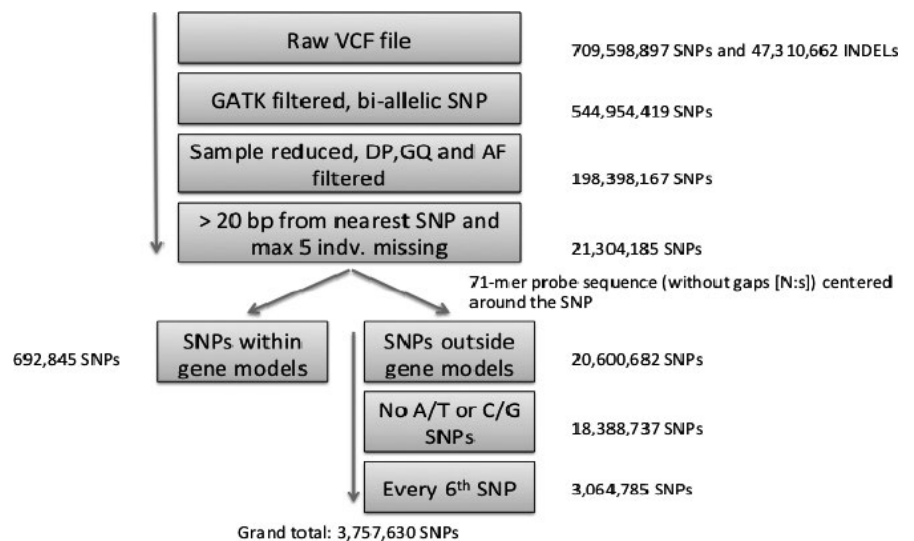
Raw VCF file

709,598,897 SNPs and 47,310,662 INDELs

GATK filtered, bi-allelic SNP

544,954,419 SNPs

Sample reduced, DP,GQ and AF filtered

198,398,167 SNPs

> 20 bp from nearest SNP and max 5 indv. missing

21,304,185 SNPs

71-mer probe sequence (without gaps [N:s]) centered around the SNP

692,845 SNPs

SNPs within gene models

SNPs outside gene models

20,600,682 SNPs

No A/T or C/G SNPs

18,388,737 SNPs

Every 6$^{th}$ SNP

3,064,785 SNPs

Grand total: 3,757,630 SNPs